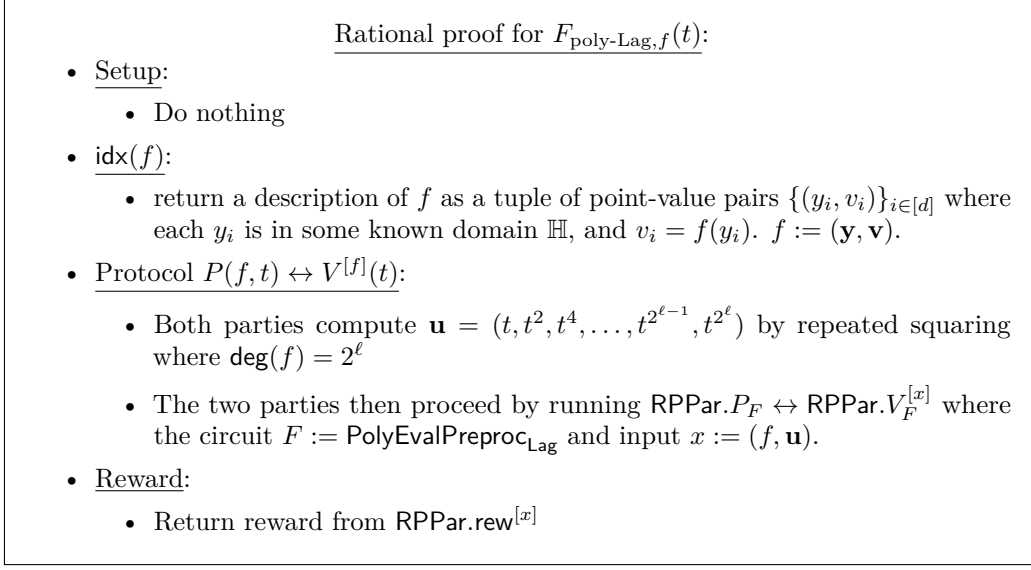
Rational proof for $F_{\text{poly-Lag},f}(t)$:

- Setup:
  - Do nothing
- $\mathsf{idx}(f)$:
  - return a description of $f$ as a tuple of point-value pairs $\{(y_i, v_i)\}_{i\in[d]}$ where each $y_i$ is in some known domain $\mathbb{H}$, and $v_i = f(y_i)$. $f := (\mathbf{y}, \mathbf{v})$.
- Protocol $P(f,t) \leftrightarrow V^{[f]}(t)$:
  - Both parties compute $\mathbf{u} = (t, t^2, t^4, \ldots, t^{2^{\ell-1}}, t^{2^\ell})$ by repeated squaring where $\mathsf{deg}(f) = 2^\ell$
  - The two parties then proceed by running $\mathsf{RPPar}.P_F \leftrightarrow \mathsf{RPPar}.V_F^{[x]}$ where the circuit $F := \mathsf{PolyEvalPreproc}_{\mathsf{Lag}}$ and input $x := (f, \mathbf{u})$.
- Reward:
  - Return reward from $\mathsf{RPPar.rew}^{[x]}$